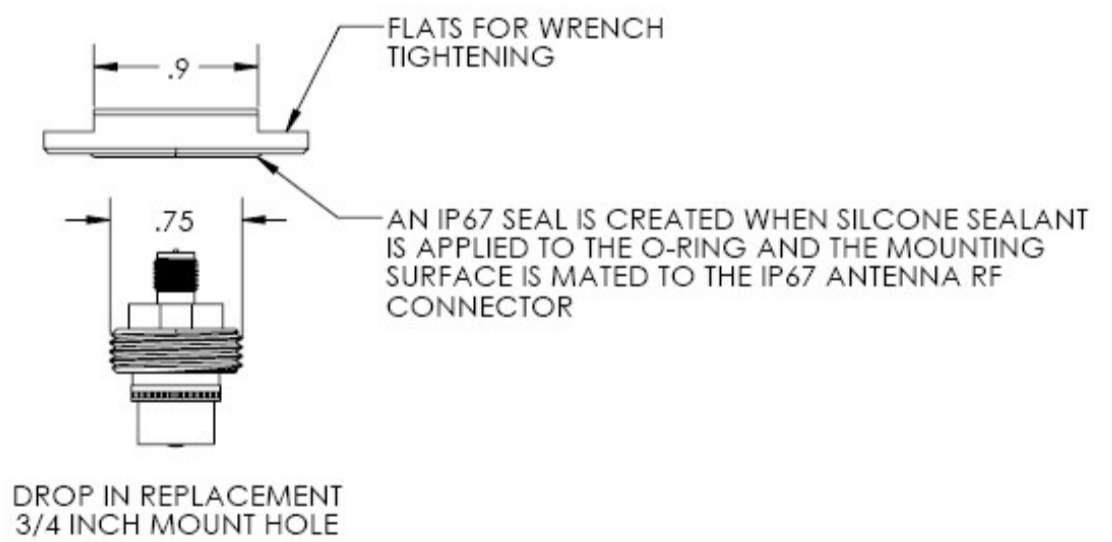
.9

FLATS FOR WRENCH TIGHTENING

.75

AN IP67 SEAL IS CREATED WHEN SILCONE SEALANT IS APPLIED TO THE O-RING AND THE MOUNTING SURFACE IS MATED TO THE IP67 ANTENNA RF CONNECTOR

DROP IN REPLACEMENT
3/4 INCH MOUNT HOLE